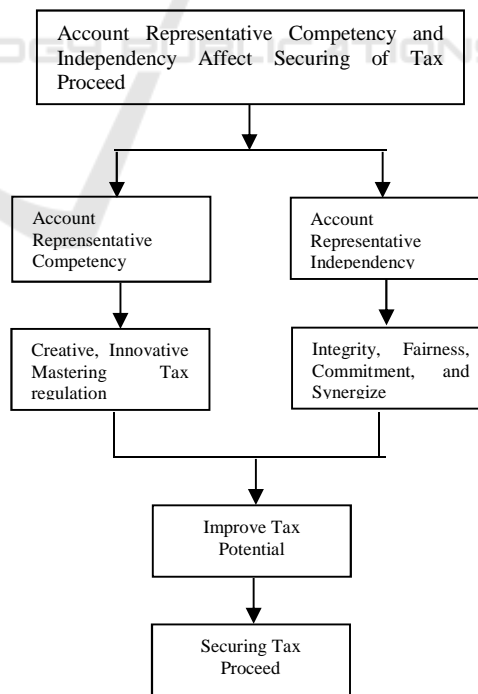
Account Representative Competency and Independency Affect Securing of Tax Proceed

Account Reprensentative Competency

Account Representative Independency

Creative, Innovative Mastering Tax regulation

Integrity, Fairness, Commitment, and Synergize

Improve Tax Potential

Securing Tax Proceed